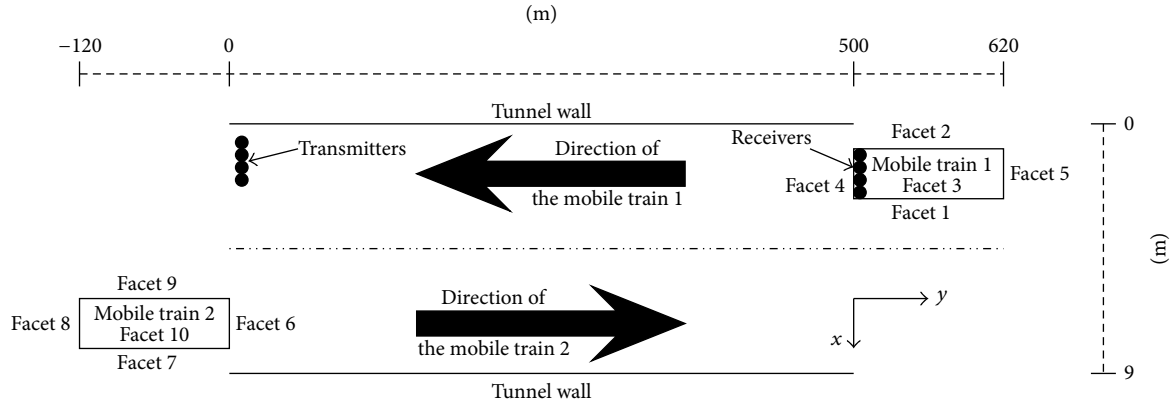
(m)

−120

0

500

620

Tunnel wall

Transmitters

Direction of the mobile train 1

Receivers

Facet 2

Mobile train 1

Facet 3

Facet 4

Facet 5

Facet 1

0

(m)

9

Facet 9

Mobile train 2

Facet 10

Facet 8

Facet 6

Facet 7

Direction of the mobile train 2

$y$

$x$

Tunnel wall